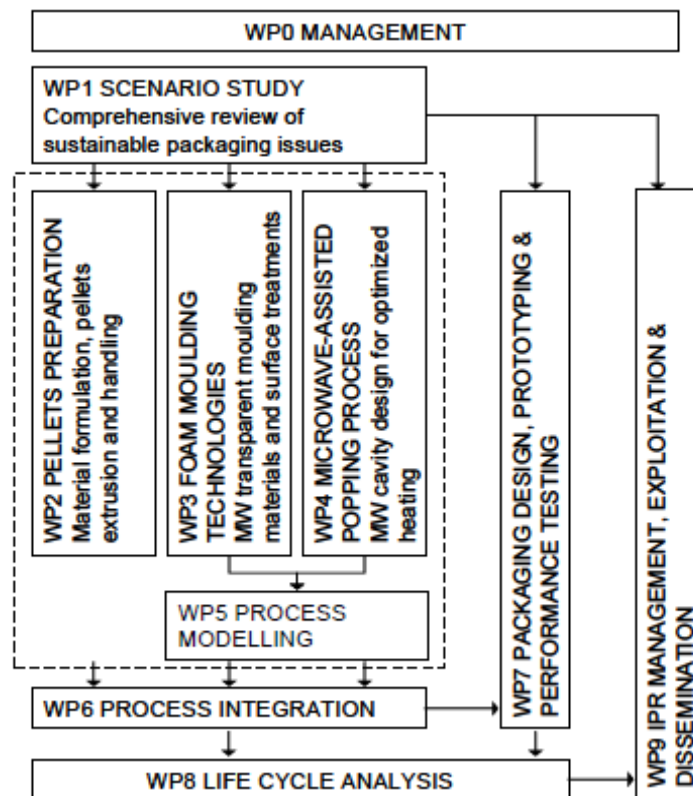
WP0 MANAGEMENT

WP1 SCENARIO STUDY
Comprehensive review of sustainable packaging issues

WP2 PELLETS PREPARATION
Material formulation, pellets extrusion and handling

WP3 FOAM MOULDING TECHNOLOGIES
MW transparent moulding materials and surface treatments

WP4 MICROWAVE-ASSISTED POPPING PROCESS
MW cavity design for optimized heating

WP5 PROCESS MODELLING

WP6 PROCESS INTEGRATION

WP7 PACKAGING DESIGN, PROTOTYPING & PERFORMANCE TESTING

WP8 LIFE CYCLE ANALYSIS

WP9 IPR MANAGEMENT, EXPLOITATION & DISSEMINATION